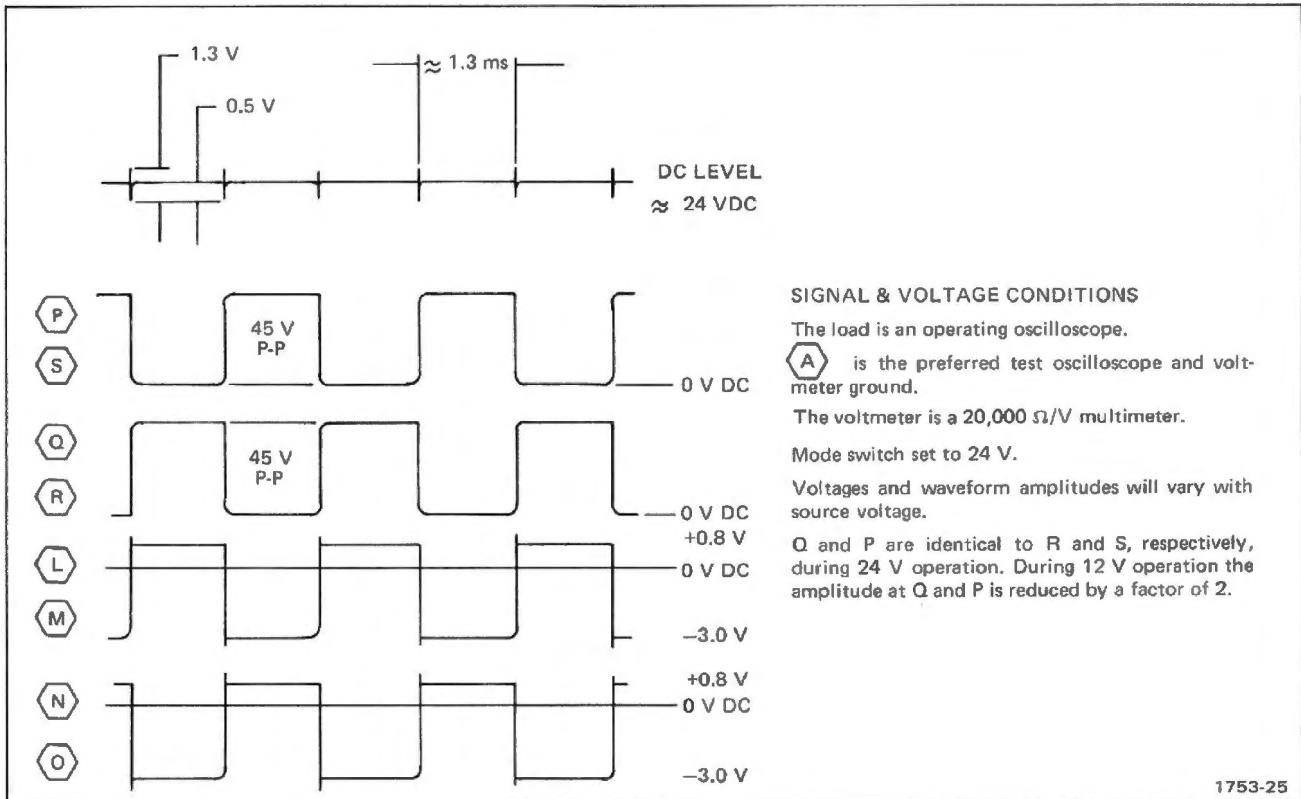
1.3 V

$\approx$ 1.3 ms

0.5 V

DC LEVEL
$\approx$ 24 VDC

P
S
45 V
P-P
0 V DC

Q
R
45 V
P-P
0 V DC

L
M
+0.8 V
0 V DC
−3.0 V

N
O
+0.8 V
0 V DC
−3.0 V

SIGNAL & VOLTAGE CONDITIONS

The load is an operating oscilloscope.

A is the preferred test oscilloscope and voltmeter ground.

The voltmeter is a 20,000 $\Omega$/V multimeter.

Mode switch set to 24 V.

Voltages and waveform amplitudes will vary with source voltage.

Q and P are identical to R and S, respectively, during 24 V operation. During 12 V operation the amplitude at Q and P is reduced by a factor of 2.

1753-25